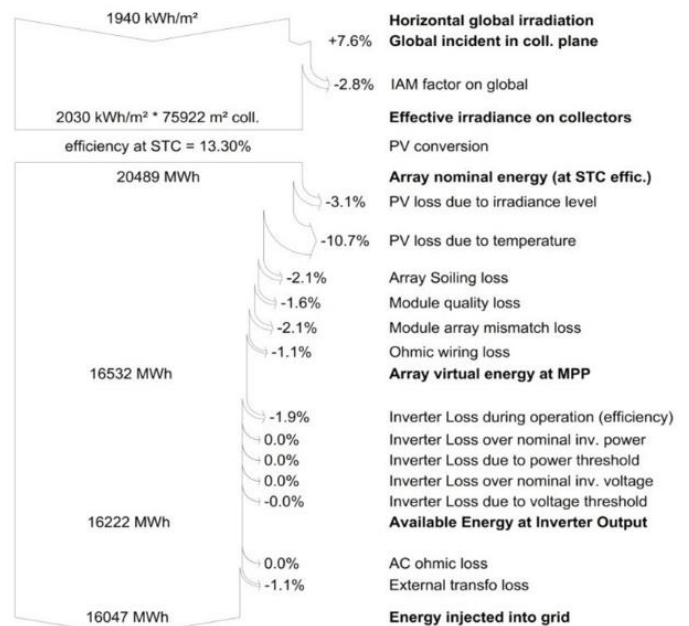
1940 kWh/m² Horizontal global irradiation

+7.6% Global incident in coll. plane

-2.8% IAM factor on global

2030 kWh/m² * 75922 m² coll. Effective irradiance on collectors

efficiency at STC = 13.30% PV conversion

20489 MWh Array nominal energy (at STC effic.)

-3.1% PV loss due to irradiance level

-10.7% PV loss due to temperature

-2.1% Array Soiling loss

-1.6% Module quality loss

-2.1% Module array mismatch loss

-1.1% Ohmic wiring loss

16532 MWh Array virtual energy at MPP

-1.9% Inverter Loss during operation (efficiency)

0.0% Inverter Loss over nominal inv. power

0.0% Inverter Loss due to power threshold

0.0% Inverter Loss over nominal inv. voltage

-0.0% Inverter Loss due to voltage threshold

16222 MWh Available Energy at Inverter Output

0.0% AC ohmic loss

-1.1% External transfo loss

16047 MWh Energy injected into grid